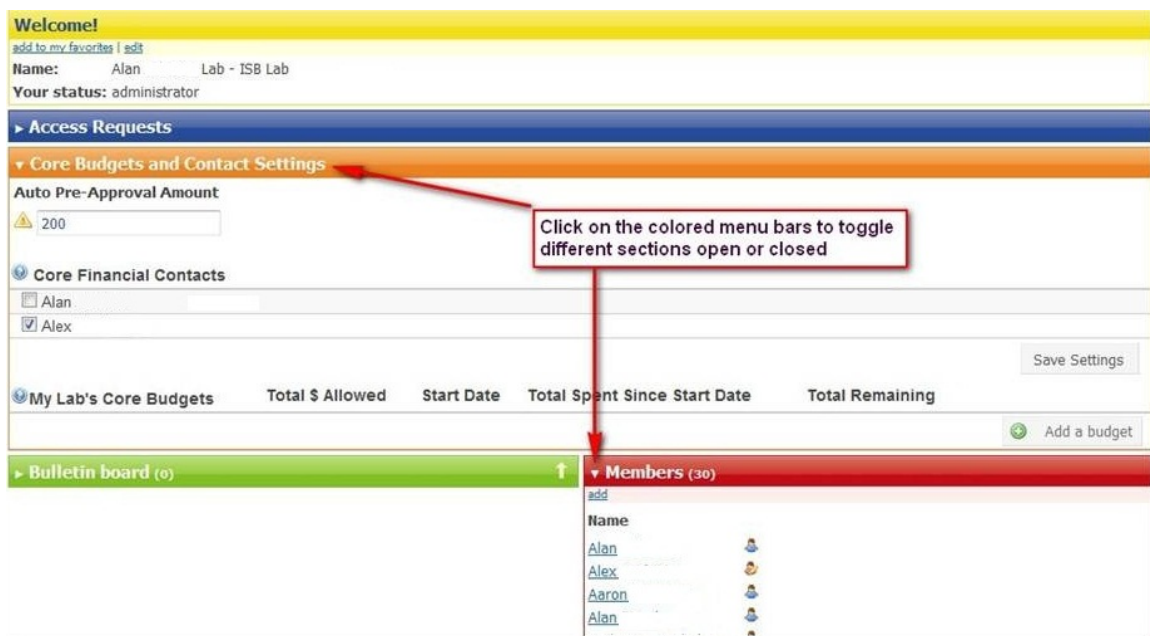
Welcome!
add to my favorites | edit
Name: Alan Lab - ISB Lab
Your status: administrator

▸ Access Requests

▾ Core Budgets and Contact Settings

Auto Pre-Approval Amount
200

Click on the colored menu bars to toggle different sections open or closed

Core Financial Contacts
Alan
Alex

Save Settings

My Lab's Core Budgets | Total $ Allowed | Start Date | Total Spent Since Start Date | Total Remaining

Add a budget

▸ Bulletin board (0)

▾ Members (30)
add
Name
Alan
Alex
Aaron
Alan